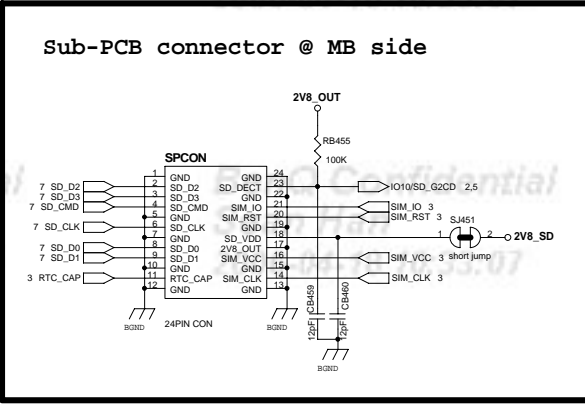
Sub-PCB connector @ MB side

2V8_OUT

RB455
100K

SPCON

7 SD_D2
7 SD_D3
7 SD_CMD
7 SD_CLK
7 SD_D0
7 SD_D1
3 RTC_CAP

1 GND
2 SD_D2
3 SD_D3
4 SD_CMD
5 GND
6 SD_CLK
7 GND
8 SD_D0
9 SD_D1
10 GND
11 RTC_CAP
12 GND

24 GND
23 SD_DECT
22 GND
21 SIM_IO
20 SIM_RST
19 GND
18 SD_VDD
17 2V8_OUT
16 SIM_VCC
15 GND
14 SIM_CLK
13 GND

IO10/SD_G2CD 2,5
SIM_IO 3
SIM_RST 3
SJ451
1 2
2V8_SD
short jump
SIM_VCC 3
SIM_CLK 3

BGND
24PIN CON
BGND
12pF CB459
2pF CB460
BGND

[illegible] Confidential
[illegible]